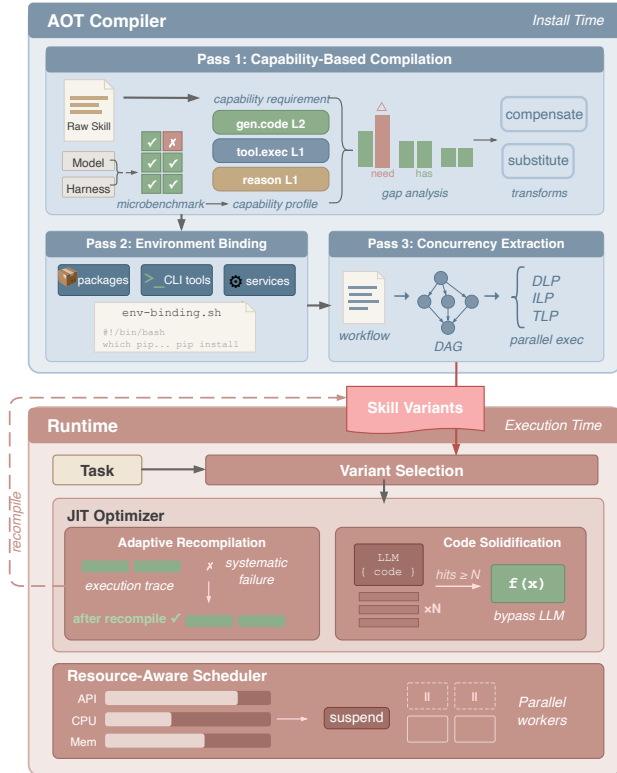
AOT Compiler

Install Time

Pass 1: Capability-Based Compilation

Raw Skill

capability requirement

gen.code L2

tool.exec L1

reason L1

Model

Harness

✓ ✗
✓ ✓
✓ ✓

microbenchmark

capability profile

need

has

gap analysis

compensate

substitute

transforms

Pass 2: Environment Binding

packages

>_ CLI tools

services

env-binding.sh

#!/bin/bash
which pip... pip install

Pass 3: Concurrency Extraction

workflow

DAG

DLP
ILP
TLP

parallel exec

Skill Variants

recompile

Runtime

Execution Time

Task

Variant Selection

JIT Optimizer

Adaptive Recompilation

execution trace

✗ systematic failure

after recompile ✓

Code Solidification

LLM
{ code }

hits ≥ N

×N

f(x)

bypass LLM

Resource-Aware Scheduler

API

CPU

Mem

suspend

II

II

Parallel workers